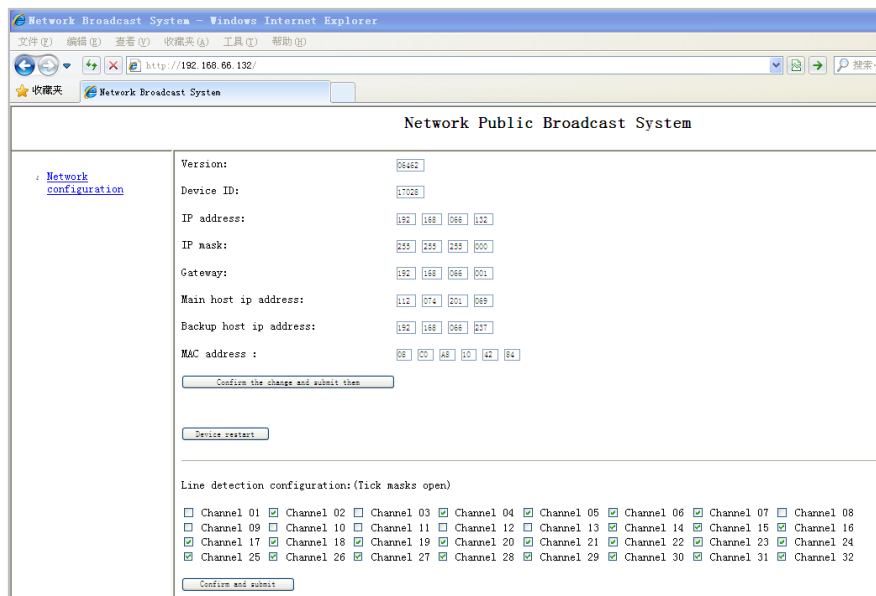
Network Broadcast System - Windows Internet Explorer

文件(F) 编辑(E) 查看(V) 收藏夹(A) 工具(T) 帮助(H)

http://192.168.66.132/

搜索

收藏夹 Network Broadcast System

Network Public Broadcast System

Network configuration

Version: 06462

Device ID: 17028

IP address: 192 168 066 132

IP mask: 255 255 255 000

Gateway: 192 168 066 001

Main host ip address: 112 074 201 069

Backup host ip address: 192 168 066 237

MAC address : 08 C0 A8 10 42 84

Confirm the change and submit them

Device restart

Line detection configuration:(Tick masks open)

Channel 01 Channel 02 Channel 03 Channel 04 Channel 05 Channel 06 Channel 07 Channel 08
Channel 09 Channel 10 Channel 11 Channel 12 Channel 13 Channel 14 Channel 15 Channel 16
Channel 17 Channel 18 Channel 19 Channel 20 Channel 21 Channel 22 Channel 23 Channel 24
Channel 25 Channel 26 Channel 27 Channel 28 Channel 29 Channel 30 Channel 31 Channel 32

Confirm and submit